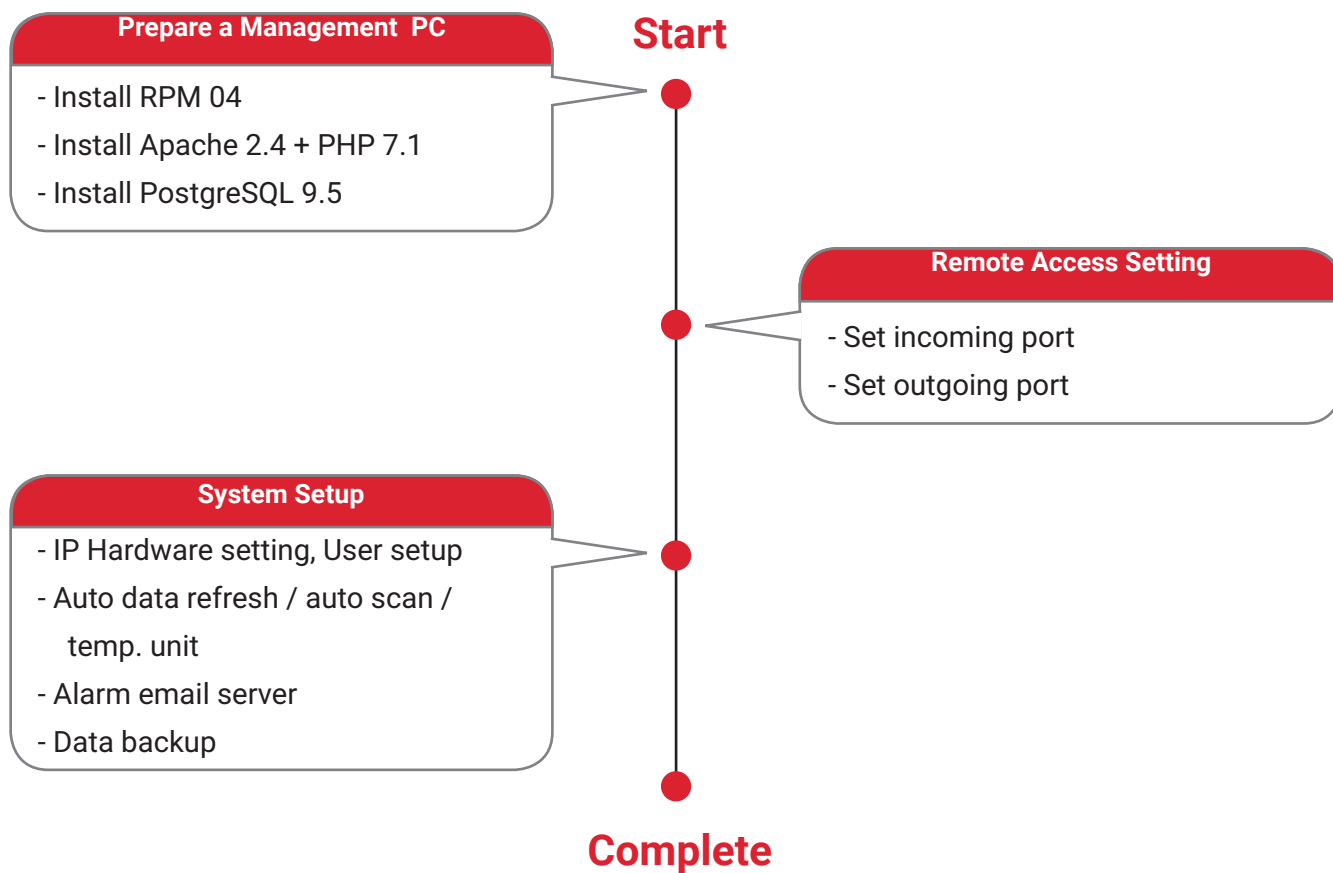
Start

Prepare a Management PC

- Install RPM 04
- Install Apache 2.4 + PHP 7.1
- Install PostgreSQL 9.5

Remote Access Setting

- Set incoming port
- Set outgoing port

System Setup

- IP Hardware setting, User setup
- Auto data refresh / auto scan / temp. unit
- Alarm email server
- Data backup

Complete